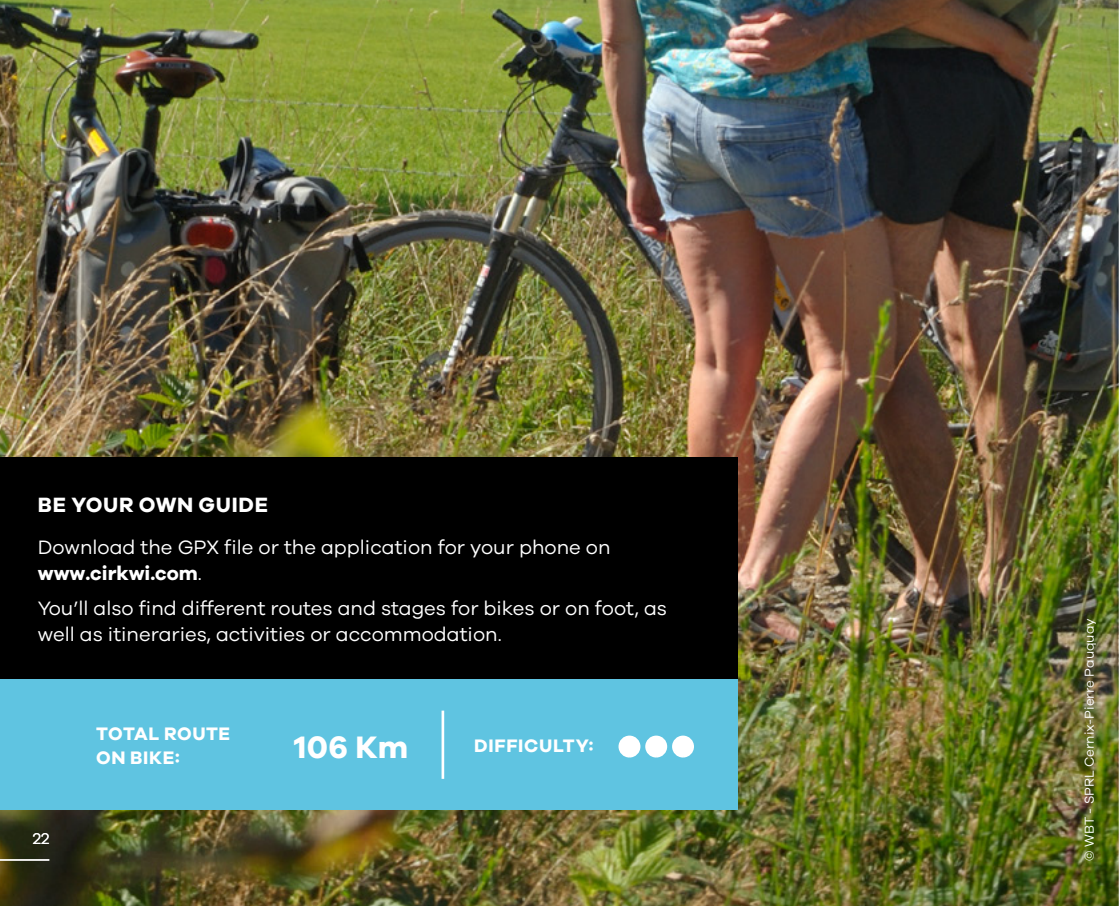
BE YOUR OWN GUIDE

Download the GPX file or the application for your phone on **www.cirkwi.com**.

You'll also find different routes and stages for bikes or on foot, as well as itineraries, activities or accommodation.

TOTAL ROUTE ON BIKE: 106 Km

DIFFICULTY: ●●●

22

© WBT – SPRL Cernix-Pierre Pauquay